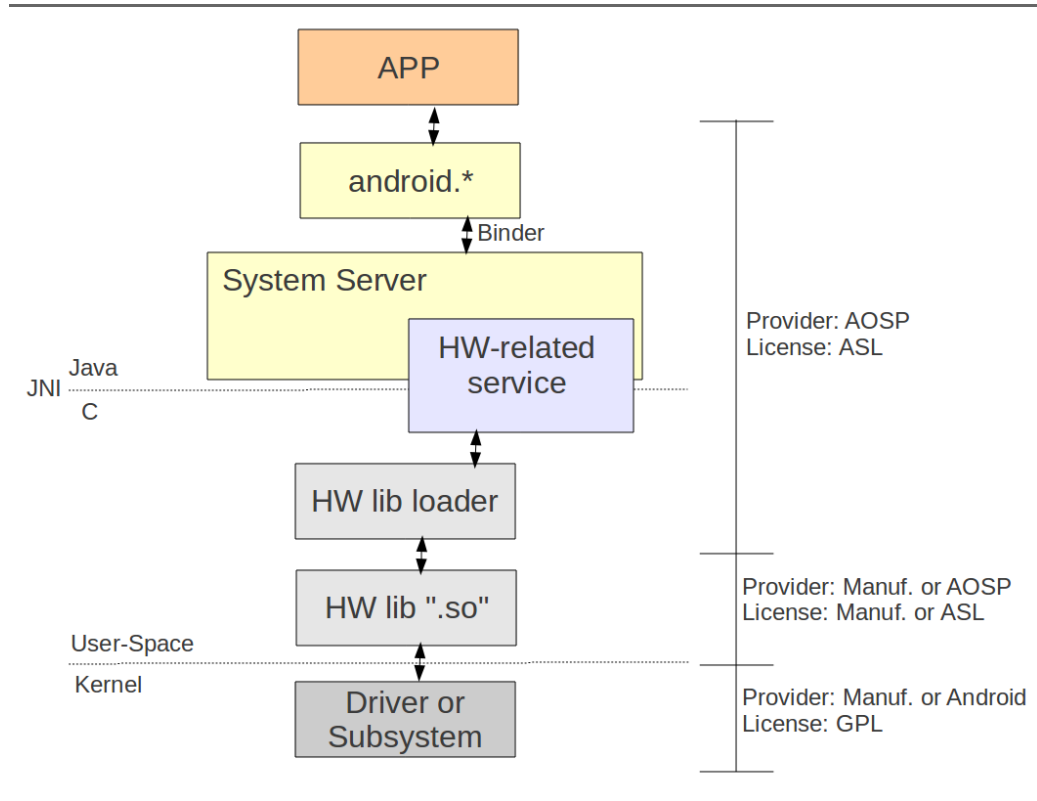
APP

android.*

Binder

System Server

HW-related service

Java

JNI

C

HW lib loader

HW lib ".so"

User-Space

Kernel

Driver or Subsystem

Provider: AOSP
License: ASL

Provider: Manuf. or AOSP
License: Manuf. or ASL

Provider: Manuf. or Android
License: GPL